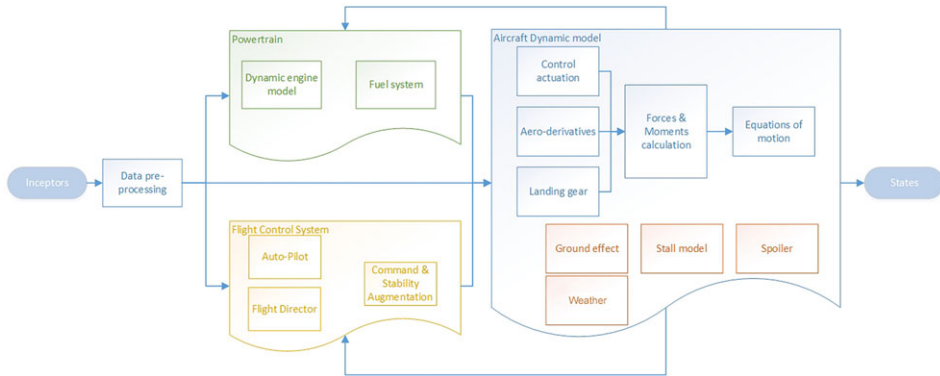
Inceptors

Data preprocessing

Powertrain

Dynamic engine model

Fuel system

Flight Control System

Auto-Pilot

Flight Director

Command & Stability Augmentation

Aircraft Dynamic model

Control actuation

Aero-derivatives

Landing gear

Forces & Moments calculation

Equations of motion

Ground effect

Stall model

Spoiler

Weather

States